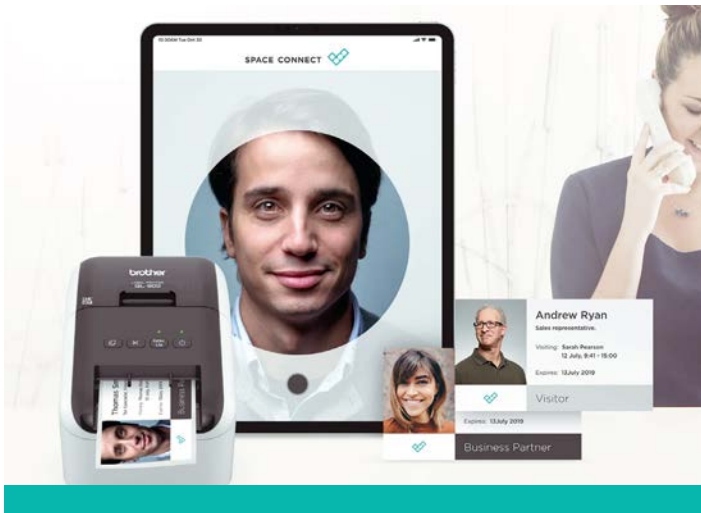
SPACE CONNECT

brother

QL-800

Andrew Ryan
Sales representative.

Visiting: Sarah Pearson
12 July, 8:41 - 15:00

Expires: 13July 2019

Visitor

Expires: 13July 2019

Business Partner

Thomas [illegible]

Business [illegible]